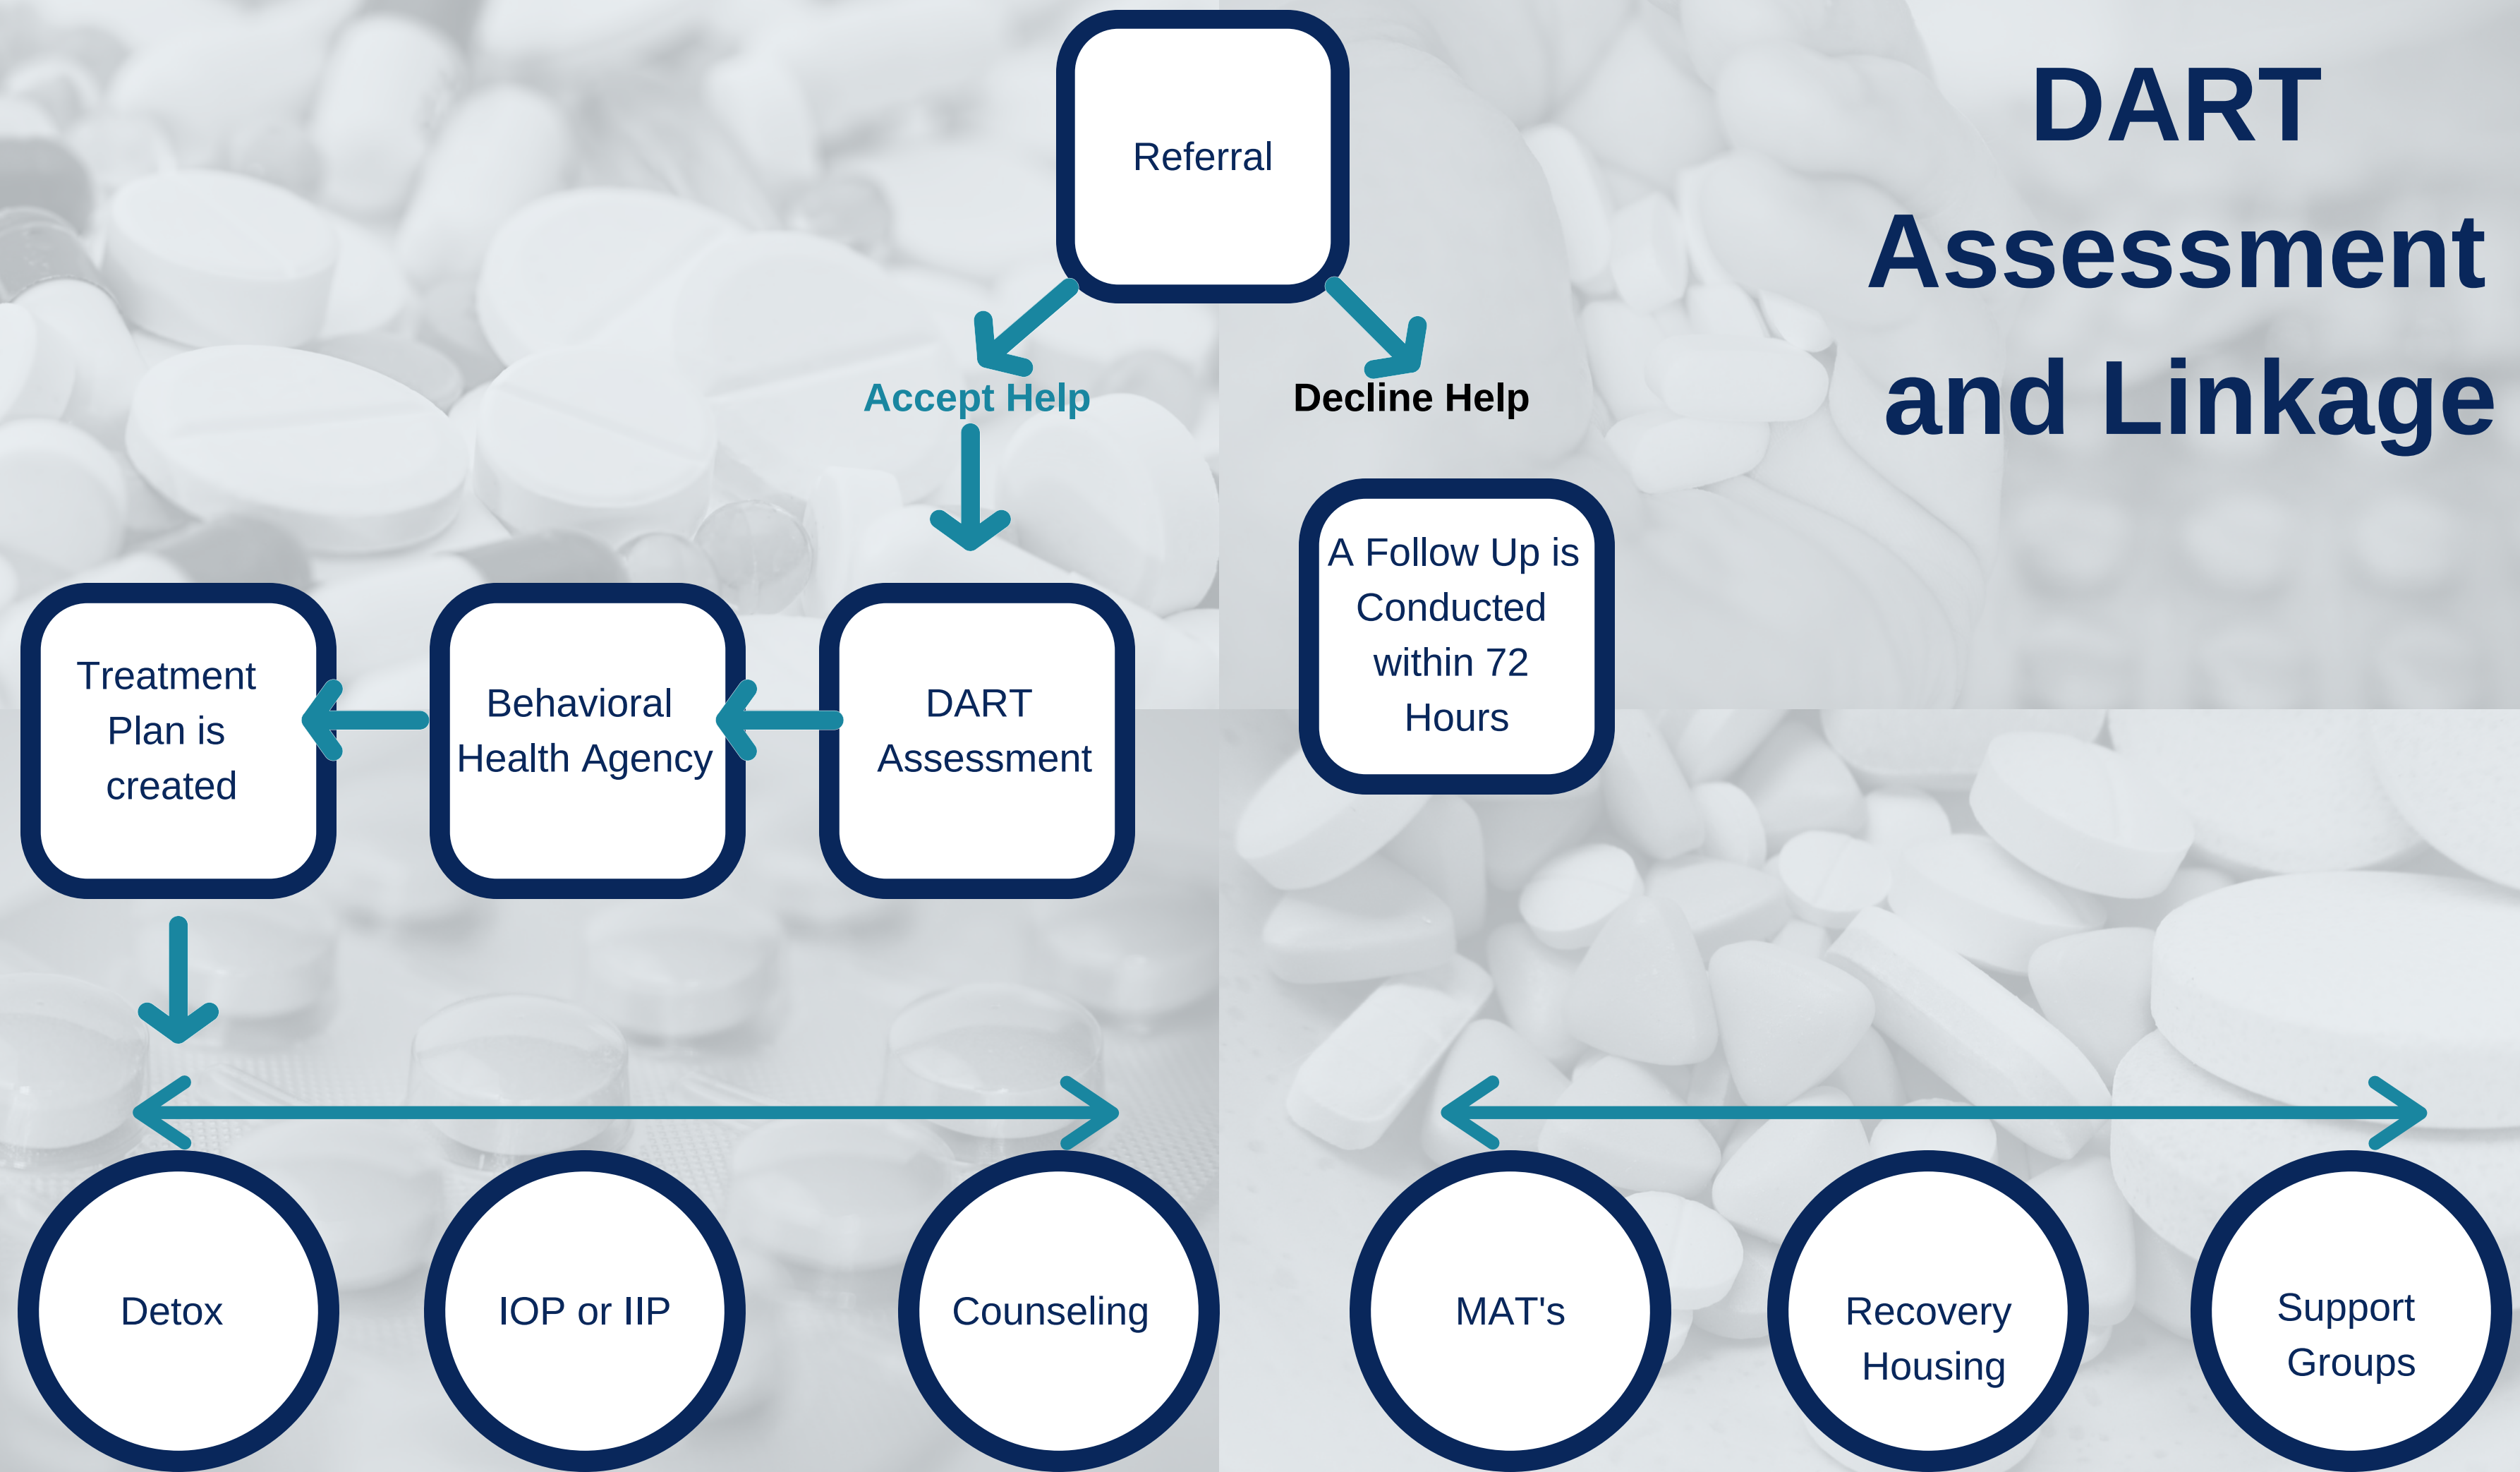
DART Assessment and Linkage

Referral

Accept Help

Decline Help

A Follow Up is Conducted within 72 Hours

Treatment Plan is created

Behavioral Health Agency

DART Assessment

Detox

IOP or IIP

Counseling

MAT's

Recovery Housing

Support Groups